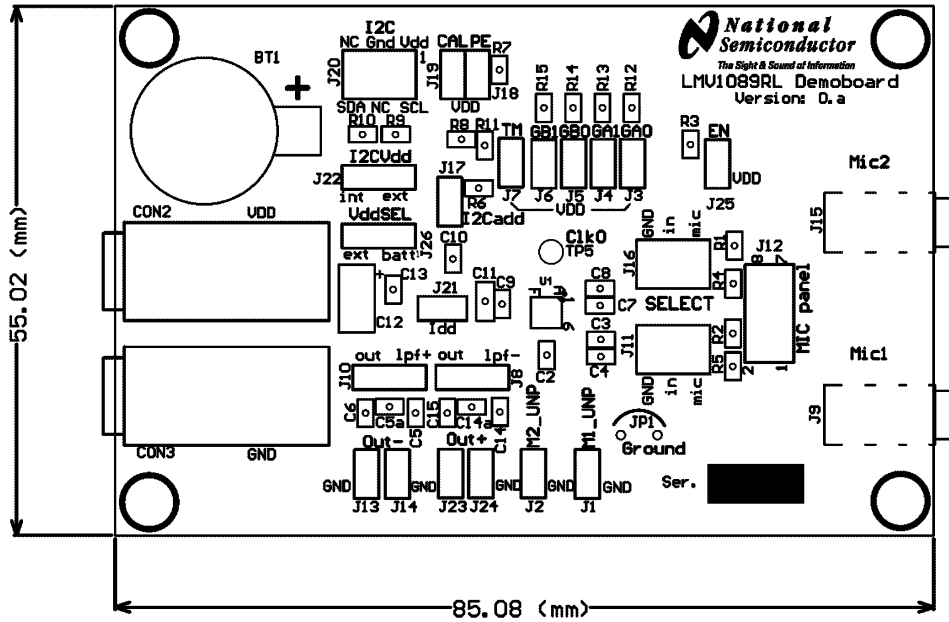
55.02 (mm)

BT1

I2C
NC Gnd Vdd
J20
1
SDA NC SCL

CALPE
J19
VDD
R7
J18

National
Semiconductor
The Sight & Sound of Information
LMV1089RL Demoboard
Version: 0.a

R10 R9
R8 R11
R15 R14 R13 R12
TM GB1 GB0 GA1 GA0
R3
EN

I2CVdd
J22
int ext
J17
R6
I2Cadd
J7 J6 J5 J4 J3
VDD
VDD
J25
Mic2
J15

CON2
VDD
VddSEL
J26
ext batt
C10
C1k0
TP5
GND in mic
J16
R1
J12
8 7
R4
C13
C12
J21
Idd
C11 C9
U1
C8
C7
SELECT
MIC panel
C3
C4
J11
R2
R5
2 1
Mic1
J9

out lpf+ out lpf-
J10
J8
C2
GND in mic
C6 C5a C5
C15 C14a C14
CON3
GND
Out-
Out+
M2_UNP
M1_UNP
JP1
Ground
Ser.
GND J13 J14 GND J23 J24 GND J2 GND J1 GND

85.08 (mm)